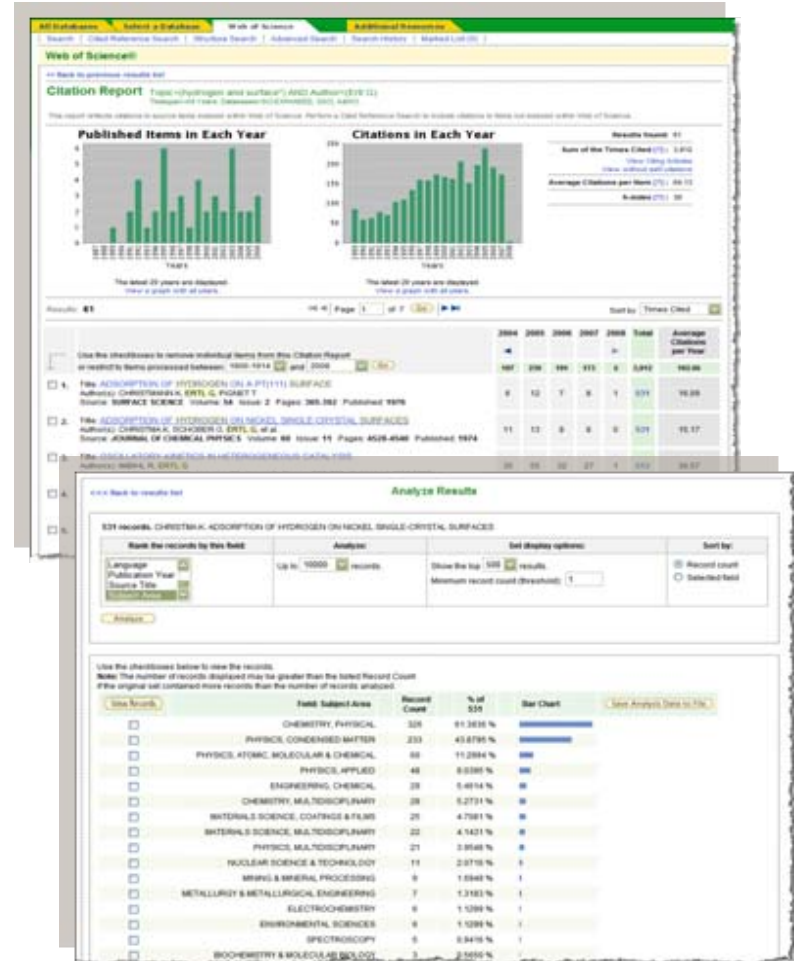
All Databases | Select a Database | Web of Science | Additional Resources

Search | Cited Reference Search | Structure Search | Advanced Search | Search History | Marked List (0)

Web of Science®

<< Back to previous results list

Citation Report Topic=(hydrogen and surface*) AND Author=(Ertl G)

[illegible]

Published Items in Each Year

Citations in Each Year

Results found: 61

Sum of the Times Cited: 3,812

View Citing Articles

View without self-citations

Average Citations per Item: 66.13

h-index: 30

The latest 20 years are displayed.
View a graph with all years.

The latest 20 years are displayed.
View a graph with all years.

Results: 61

Page 1 of 7 Go

Sort by: Times Cited

| | 2004 | 2005 | 2006 | 2007 | 2008 | Total | Average Citations per Year |
|---|---|---|---|---|---|---|---|
| Use the checkboxes to remove individual items from this Citation Report or restrict to items processed between: 1900-1914 and 2008 Go | 187 | 236 | 191 | 173 | 6 | 3,812 | 102.06 |
| 1. Title: ADSORPTION OF HYDROGEN ON A PT(111) SURFACE Author(s): CHRISTMANN K, ERTL G, PIGNET T Source: SURFACE SCIENCE Volume: 54 Issue: 2 Pages: 365-392 Published: 1976 | 8 | 12 | 7 | 6 | 1 | 531 | 16.09 |
| 2. Title: ADSORPTION OF HYDROGEN ON NICKEL SINGLE CRYSTAL SURFACES Author(s): CHRISTMANN K, SCHOBER O, ERTL G, et al. Source: JOURNAL OF CHEMICAL PHYSICS Volume: 60 Issue: 11 Pages: 4528-4540 Published: 1974 | 11 | 13 | 8 | 6 | 0 | 531 | 15.17 |
| 3. Title: OSCILLATORY KINETICS IN HETEROGENEOUS CATALYSIS Author(s): IMBIHL R, ERTL G | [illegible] | | | | | | |

<<< Back to results list

Analyze Results

531 records. CHRISTMANN K. ADSORPTION OF HYDROGEN ON NICKEL SINGLE-CRYSTAL SURFACES

| Rank the records by this field: | Analyze: | Set display options: | Sort by: |
|---|---|---|---|
| Language, Publication Year, Source Title, Subject Area | Up to 10000 records. | Show the top 500 results. Minimum record count (threshold): 1 | Record count / Selected field |

Analyze

Use the checkboxes below to view the records.
Note: The number of records displayed may be greater than the listed Record Count if the original set contained more records than the number of records analyzed.

View Records | Field: Subject Area | Record Count | % of 531 | Bar Chart | Save Analysis Data to File

| Field: Subject Area | Record Count | % of 531 |
|---|---|---|
| CHEMISTRY, PHYSICAL | 326 | 61.3936 % |
| PHYSICS, CONDENSED MATTER | 233 | 43.8795 % |
| PHYSICS, ATOMIC, MOLECULAR & CHEMICAL | 60 | 11.2994 % |
| PHYSICS, APPLIED | 48 | 9.0395 % |
| ENGINEERING, CHEMICAL | 29 | 5.4614 % |
| CHEMISTRY, MULTIDISCIPLINARY | 28 | 5.2731 % |
| MATERIALS SCIENCE, COATINGS & FILMS | 25 | 4.7081 % |
| MATERIALS SCIENCE, MULTIDISCIPLINARY | 22 | 4.1431 % |
| PHYSICS, MULTIDISCIPLINARY | 21 | 3.9548 % |
| NUCLEAR SCIENCE & TECHNOLOGY | 11 | 2.0716 % |
| MINING & MINERAL PROCESSING | 9 | 1.6949 % |
| METALLURGY & METALLURGICAL ENGINEERING | 7 | 1.3183 % |
| ELECTROCHEMISTRY | 6 | 1.1299 % |
| ENVIRONMENTAL SCIENCES | 6 | 1.1299 % |
| SPECTROSCOPY | 5 | 0.9416 % |
| BIOCHEMISTRY & MOLECULAR BIOLOGY | 3 | 0.5650 % |